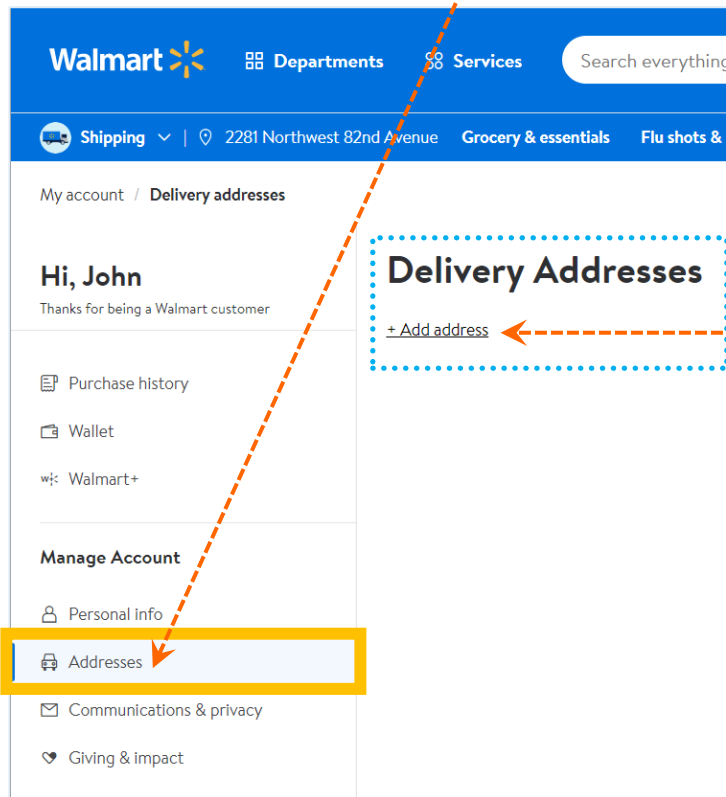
Walmart

Departments

Services

Search everything

Shipping | 2281 Northwest 82nd Avenue

Grocery & essentials

Flu shots &

My account / Delivery addresses

Hi, John

Thanks for being a Walmart customer

Purchase history

Wallet

Walmart+

Manage Account

Personal info

Addresses

Communications & privacy

Giving & impact

Delivery Addresses

+ Add address